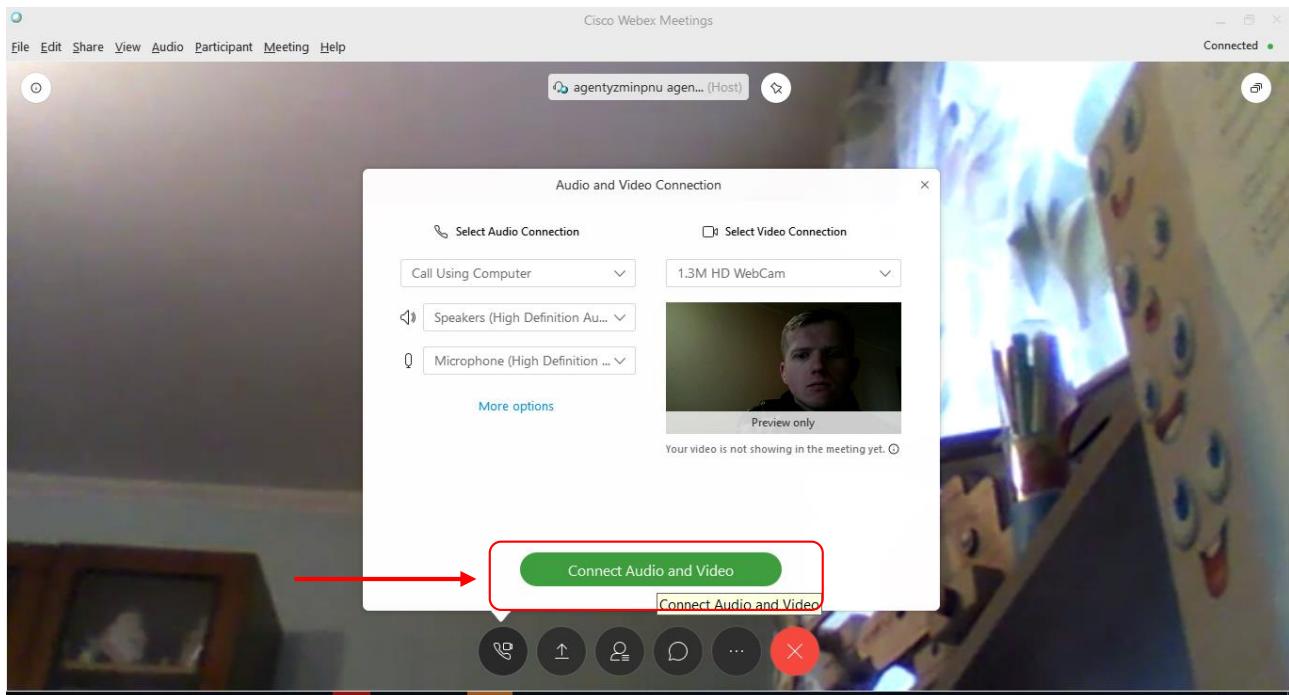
Cisco Webex Meetings

File Edit Share View Audio Participant Meeting Help

Connected

agentyzminpnu agen... (Host)

Audio and Video Connection

Select Audio Connection

Call Using Computer

Speakers (High Definition Au...

Microphone (High Definition ...

More options

Select Video Connection

1.3M HD WebCam

Preview only

Your video is not showing in the meeting yet.

Connect Audio and Video

Connect Audio and Video